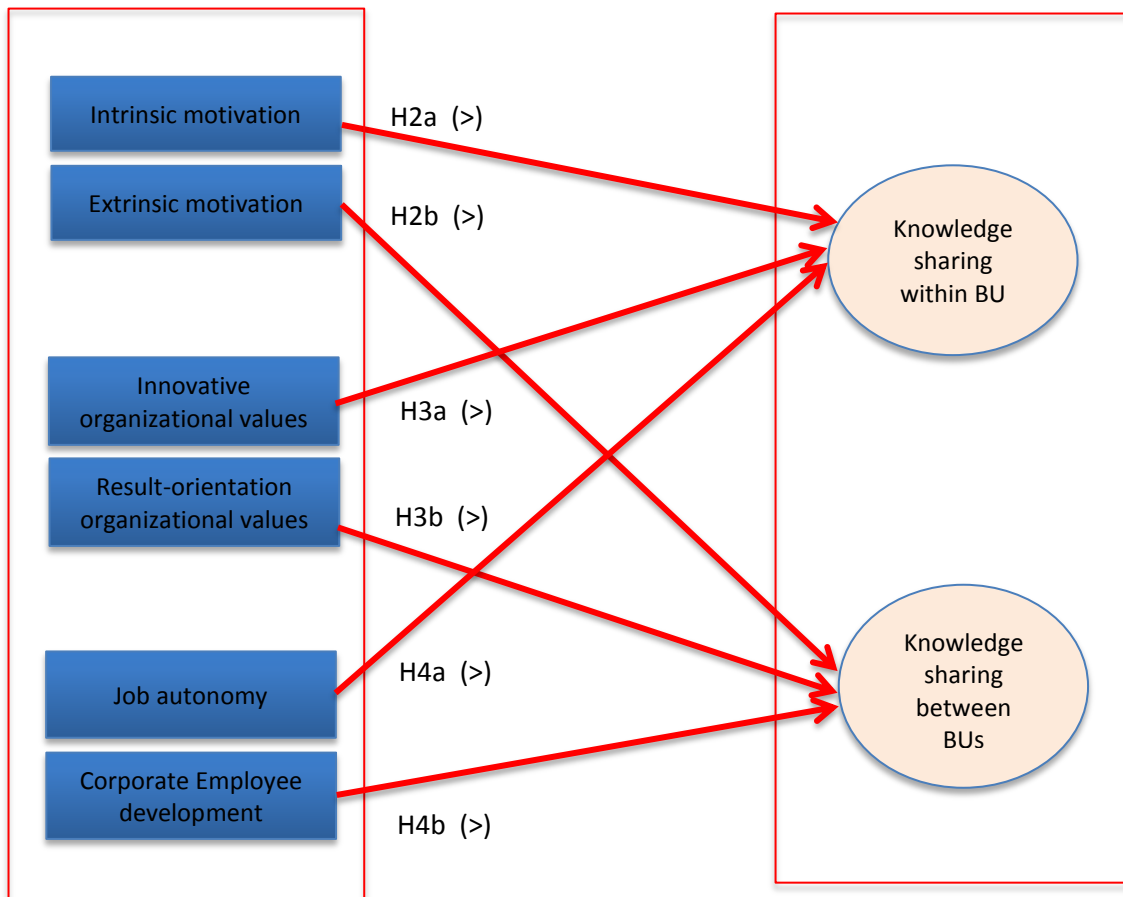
Intrinsic motivation

H2a (>)

Extrinsic motivation

H2b (>)

Knowledge sharing within BU

Innovative organizational values

H3a (>)

Result-orientation organizational values

H3b (>)

Job autonomy

H4a (>)

Knowledge sharing between BUs

Corporate Employee development

H4b (>)